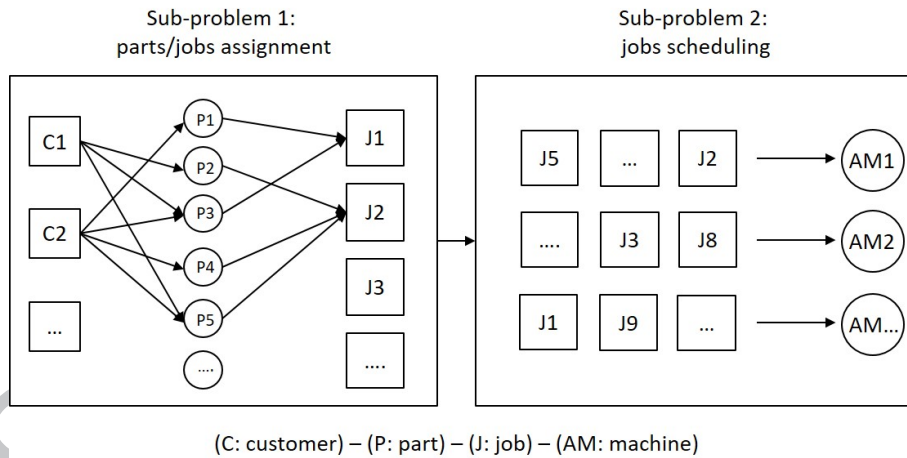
Sub-problem 1:
parts/jobs assignment

Sub-problem 2:
jobs scheduling

C1
C2
...

P1
P2
P3
P4
P5
....

J1
J2
J3
....

J5
...
J2
AM1

....
J3
J8
AM2

J1
J9
...
AM...

(C: customer) – (P: part) – (J: job) – (AM: machine)